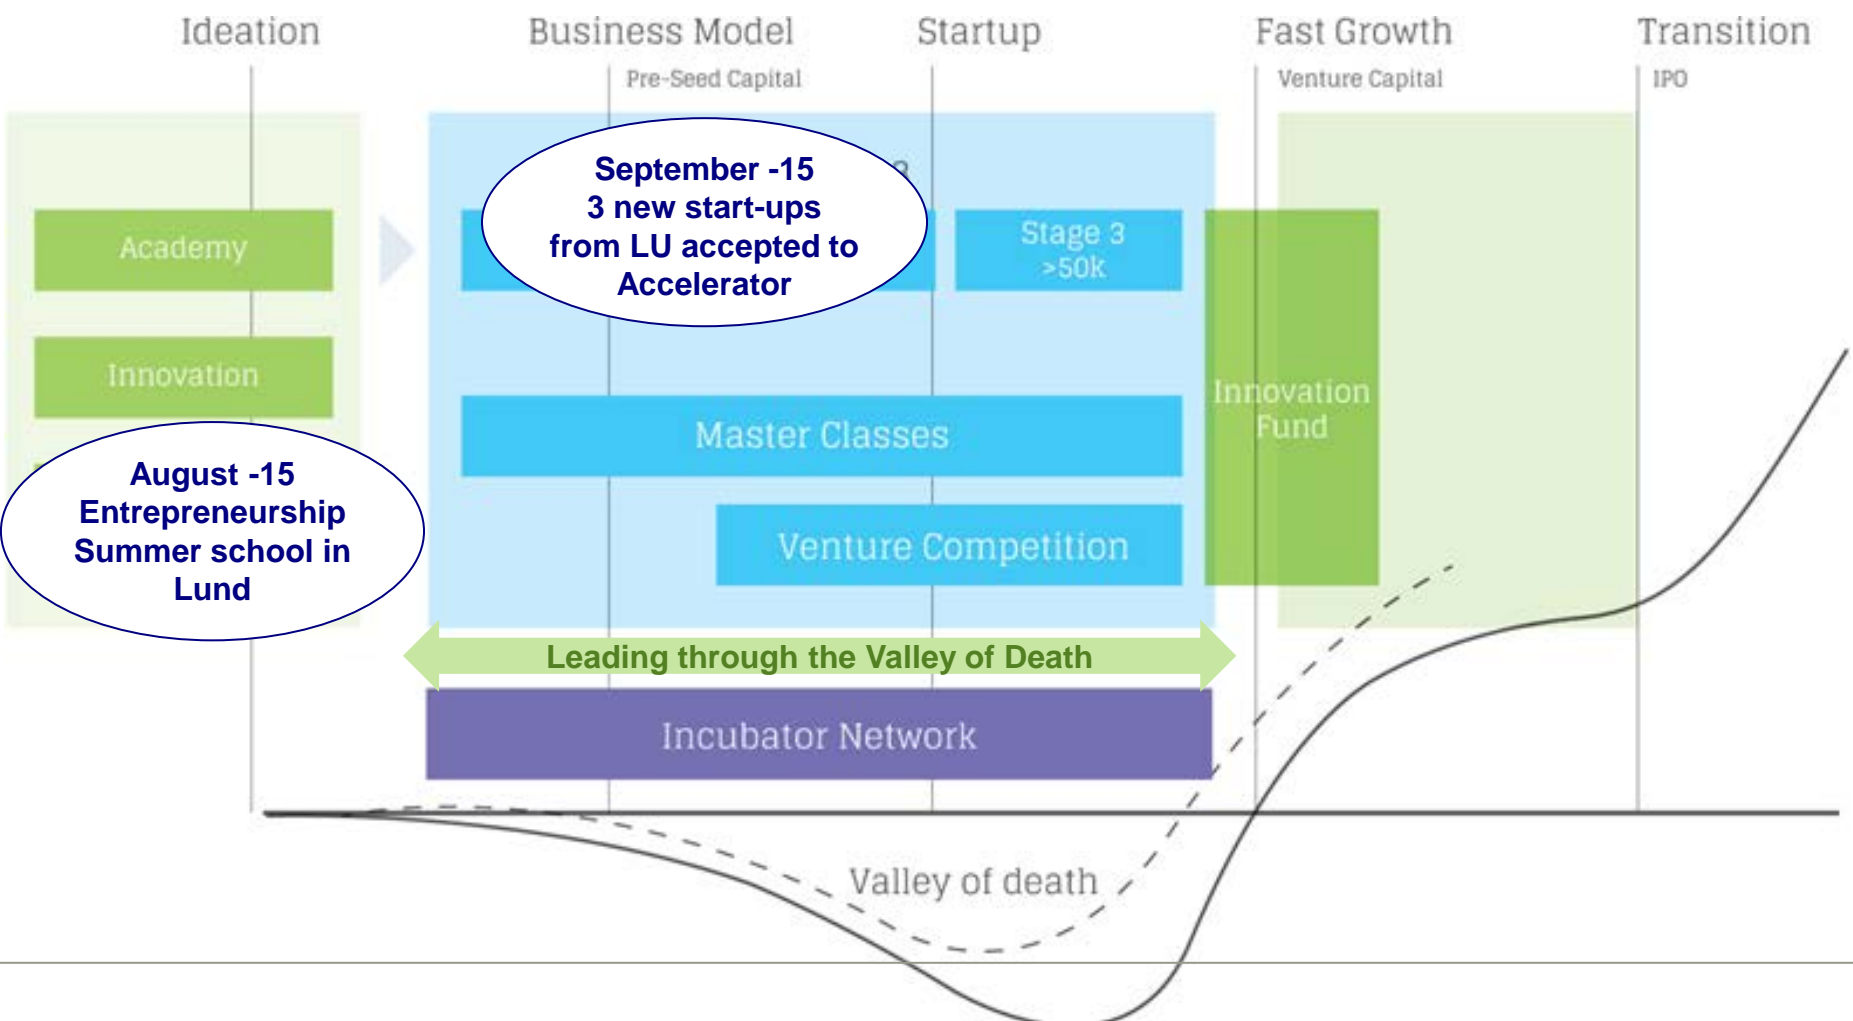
Ideation

Business Model

Startup

Fast Growth

Transition

Pre-Seed Capital

Venture Capital

IPO

September -15
3 new start-ups
from LU accepted to
Accelerator

Academy

Stage 3
>50k

Innovation

Innovation Fund

Master Classes

August -15
Entrepreneurship
Summer school in
Lund

Venture Competition

Leading through the Valley of Death

Incubator Network

Valley of death